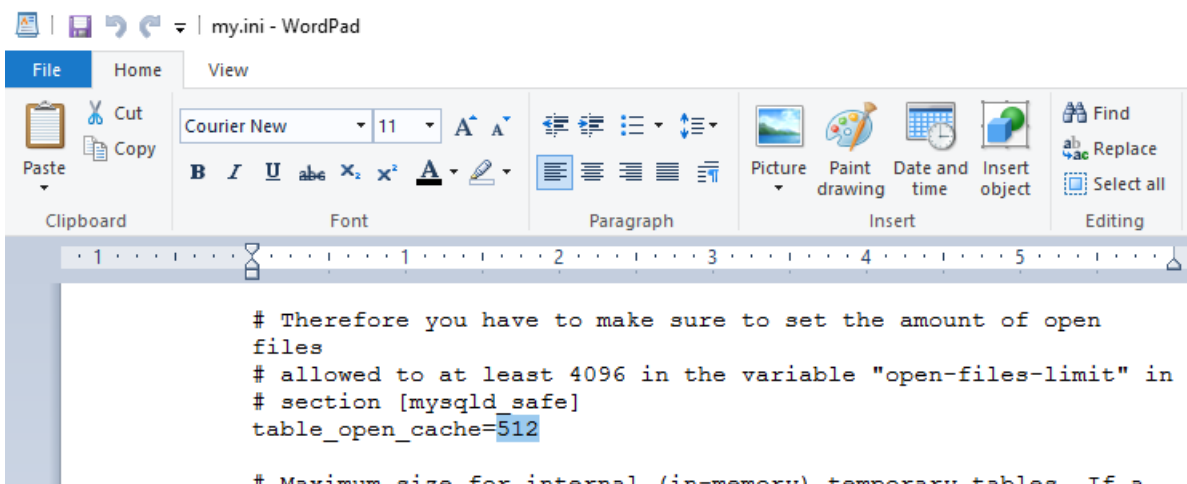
my.ini - WordPad

File Home View

Paste Cut Copy
Clipboard

Courier New 11
B I U abc $X_2$ $X^2$ A
Font

Paragraph

Picture Paint drawing Date and time Insert object
Insert

Find Replace Select all
Editing

1 1 2 3 4 5

# Therefore you have to make sure to set the amount of open files
# allowed to at least 4096 in the variable "open-files-limit" in
# section [mysqld_safe]
table_open_cache=512

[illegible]